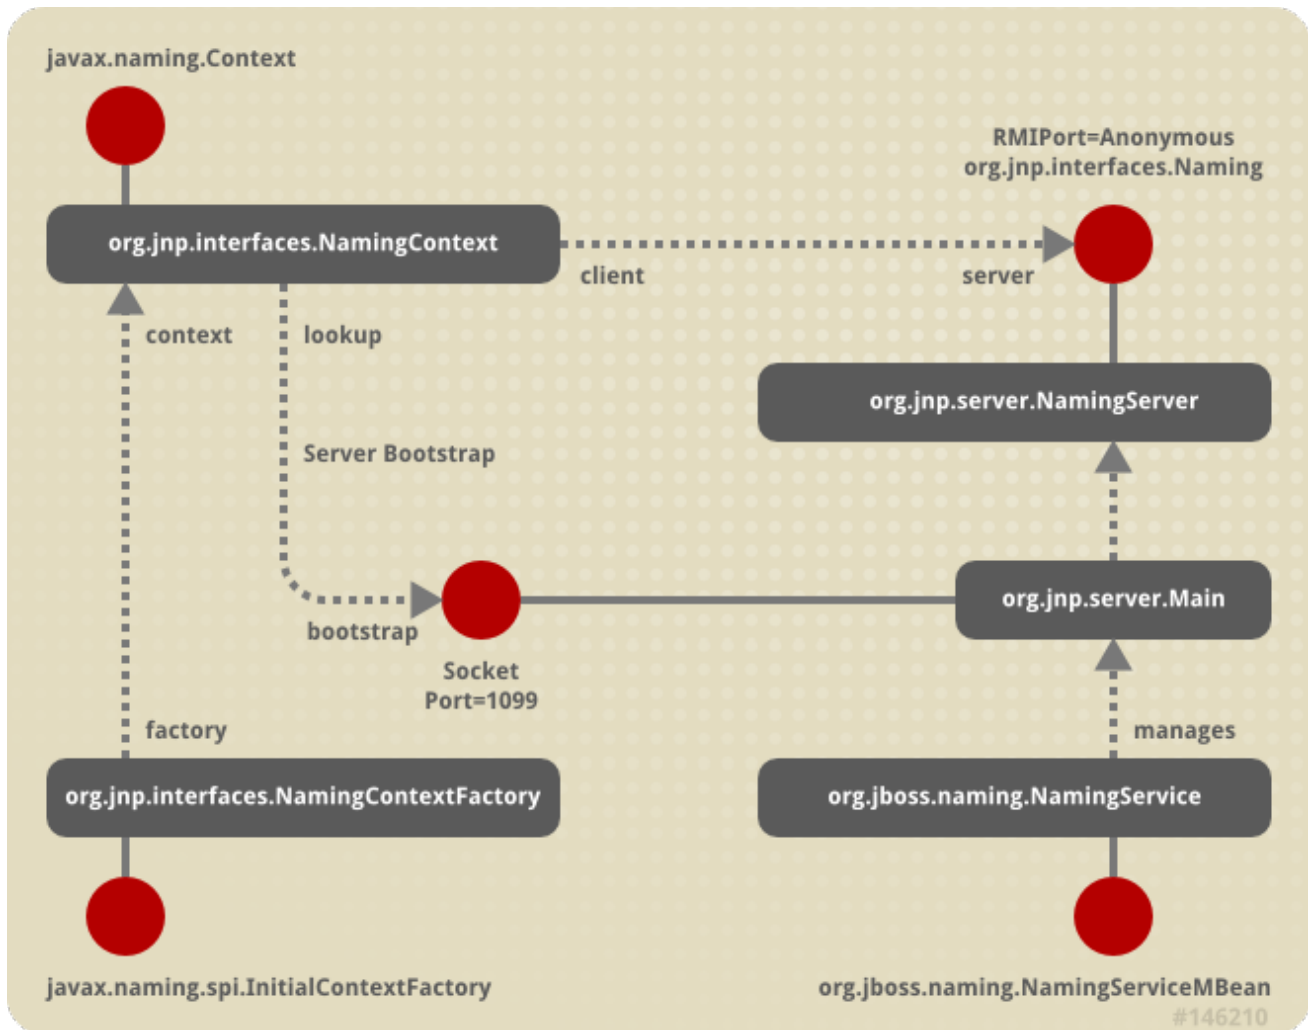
javax.naming.Context

RMIPort=Anonymous
org.jnp.interfaces.Naming

org.jnp.interfaces.NamingContext

client

server

context

lookup

org.jnp.server.NamingServer

Server Bootstrap

org.jnp.server.Main

bootstrap

Socket
Port=1099

factory

manages

org.jnp.interfaces.NamingContextFactory

org.jboss.naming.NamingService

javax.naming.spi.InitialContextFactory

org.jboss.naming.NamingServiceMBean

#146210